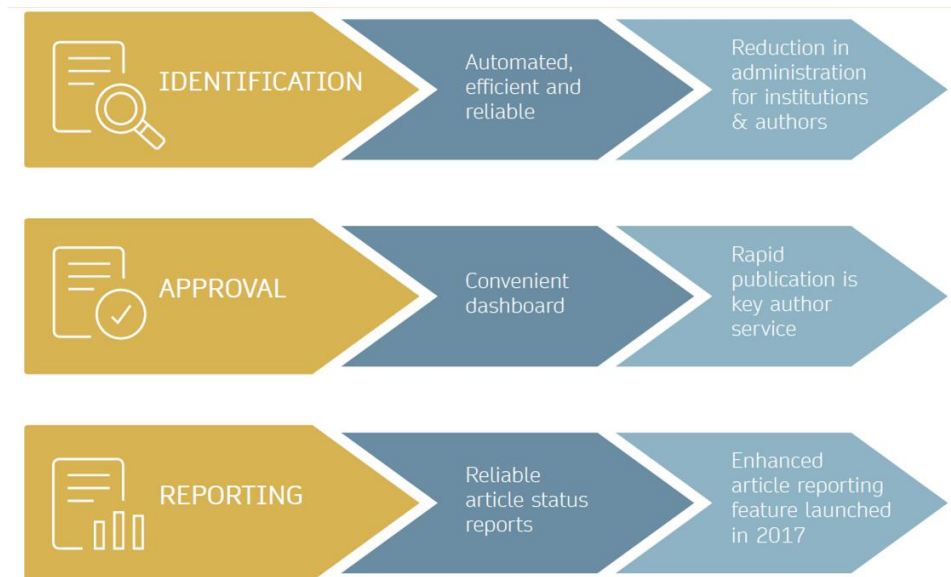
IDENTIFICATION

Automated, efficient and reliable

Reduction in administration for institutions & authors

APPROVAL

Convenient dashboard

Rapid publication is key author service

REPORTING

Reliable article status reports

Enhanced article reporting feature launched in 2017